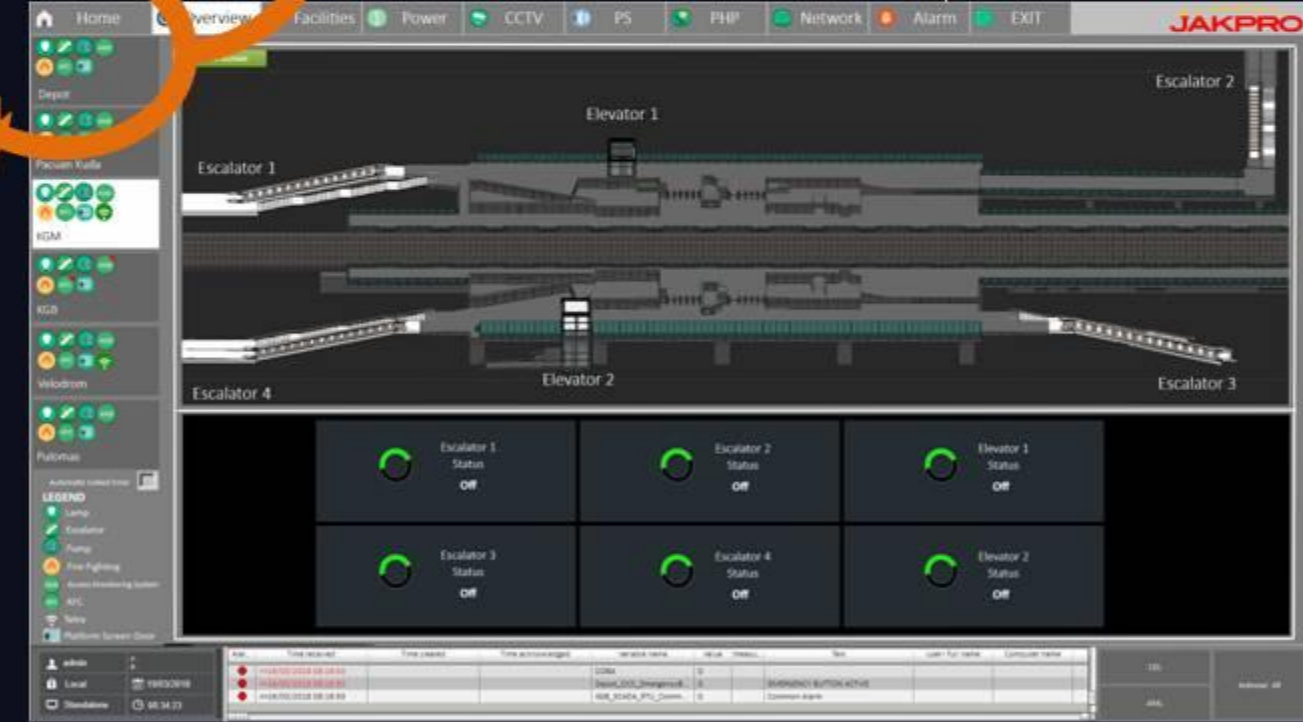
Home Overview Facilities Power CCTV PS PHP Network Alarm EXIT

JAKPRO

Depot

Pacuan Kuda

KGM

KGB

Velodrom

Pulomas

LEGEND

Lamp

Escalator

Pump

Fire Fighting

Access Monitoring System

AFC

Telra

Platform Screen Door

Escalator 2

Elevator 1

Escalator 1

Elevator 2

Escalator 4

Escalator 3

Escalator 1
Status
Off

Escalator 2
Status
Off

Elevator 1
Status
Off

Escalator 3
Status
Off

Escalator 4
Status
Off

Elevator 2
Status
Off

admin

Local

Standalone

Time received

Time cleared

Time acknowledged

Variable name

Value

Text

User full name

Computer name

EMERGENCY BUTTON ACTIVE

Common alarm